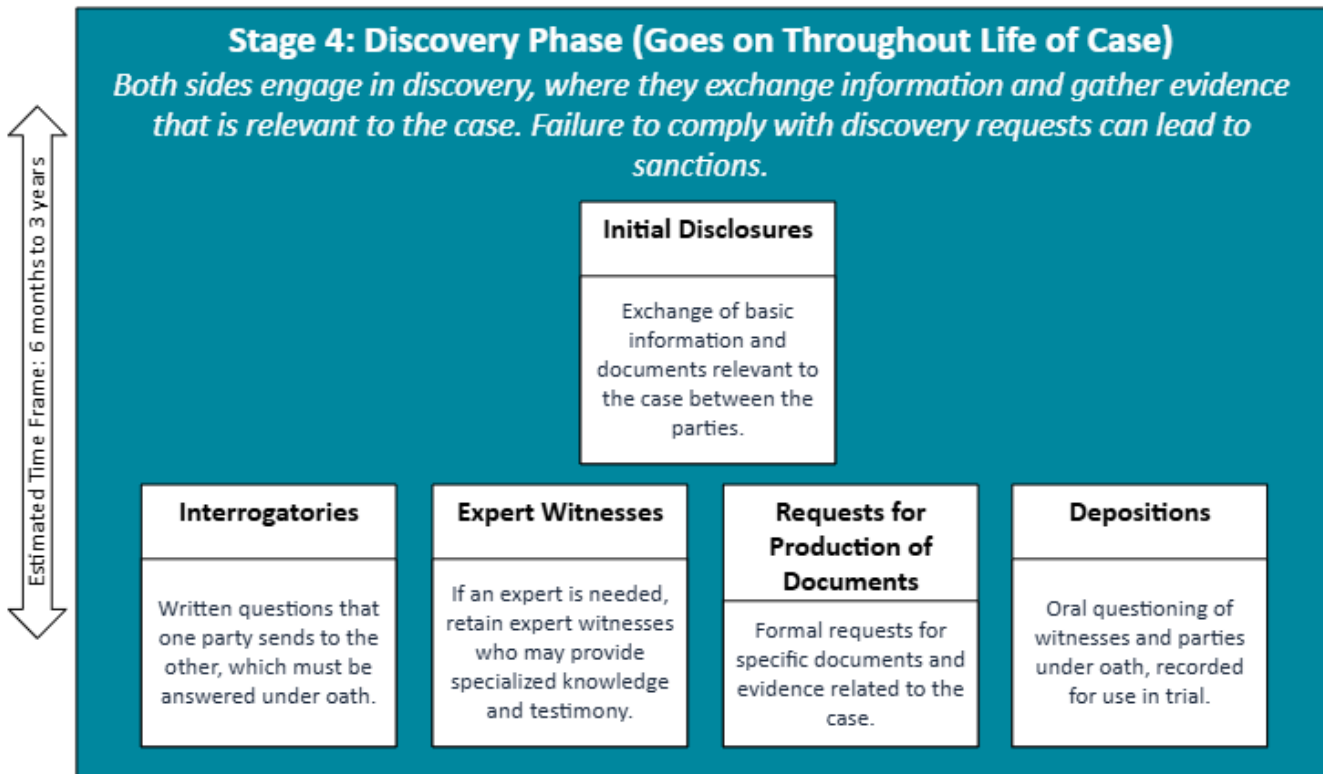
Estimated Time Frame: 6 months to 3 years

Stage 4: Discovery Phase (Goes on Throughout Life of Case)

Both sides engage in discovery, where they exchange information and gather evidence that is relevant to the case. Failure to comply with discovery requests can lead to sanctions.

Initial Disclosures

Exchange of basic information and documents relevant to the case between the parties.

Interrogatories

Written questions that one party sends to the other, which must be answered under oath.

Expert Witnesses

If an expert is needed, retain expert witnesses who may provide specialized knowledge and testimony.

Requests for Production of Documents

Formal requests for specific documents and evidence related to the case.

Depositions

Oral questioning of witnesses and parties under oath, recorded for use in trial.